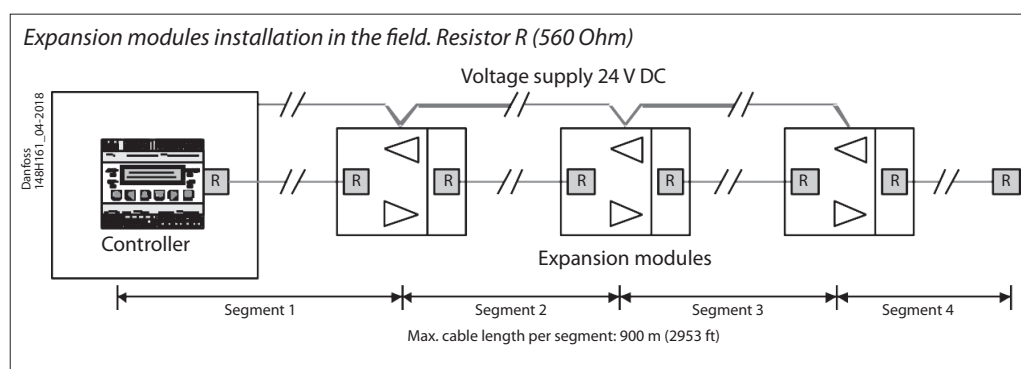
Expansion modules installation in the field. Resistor R (560 Ohm)

Danfoss 148H161_04-2018

Voltage supply 24 V DC

R R R R R R R R

Controller

Expansion modules

Segment 1 Segment 2 Segment 3 Segment 4

Max. cable length per segment: 900 m (2953 ft)